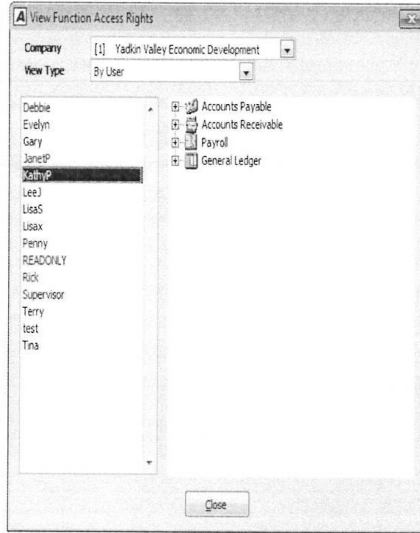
View Function Access Rights

Company [1] Yadkin Valley Economic Development
View Type By User

Debbie
Evelyn
Gary
JanetP
KathyP
LeeJ
LisaS
Lisax
Penny
READONLY
Rick
Supervisor
Terry
test
Tina

Accounts Payable
Accounts Receivable
Payroll
General Ledger

Close